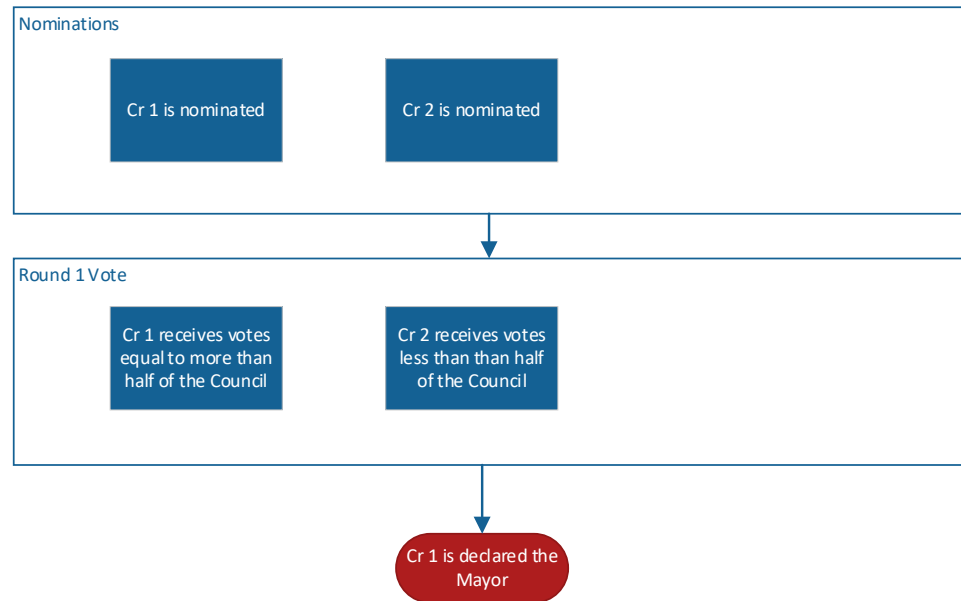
Nominations

Cr 1 is nominated

Cr 2 is nominated

Round 1 Vote

Cr 1 receives votes equal to more than half of the Council

Cr 2 receives votes less than than half of the Council

Cr 1 is declared the Mayor